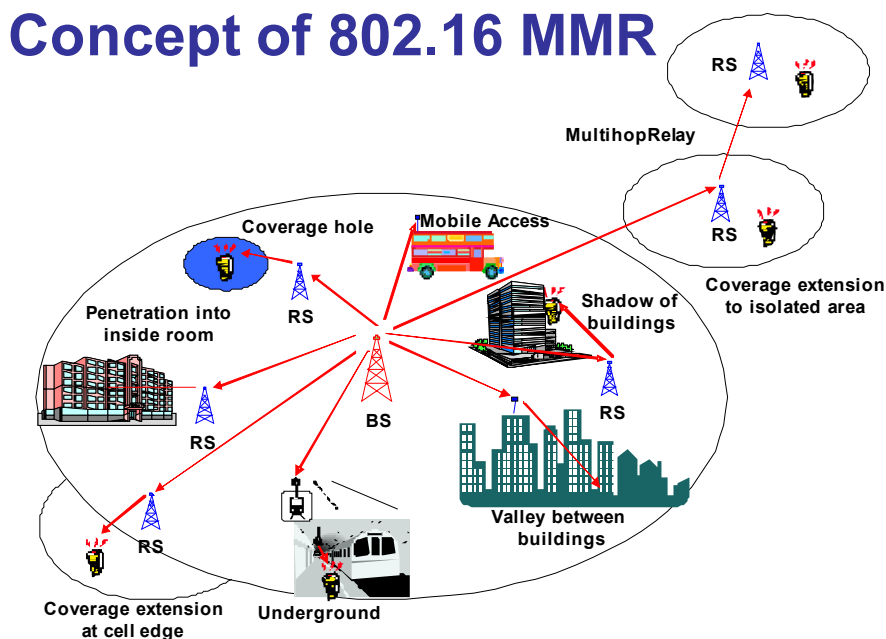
Concept of 802.16 MMR

RS

MultihopRelay

RS

Coverage extension to isolated area

Coverage hole

Mobile Access

RS

Penetration into inside room

Shadow of buildings

RS

RS

BS

Valley between buildings

RS

Coverage extension at cell edge

Underground